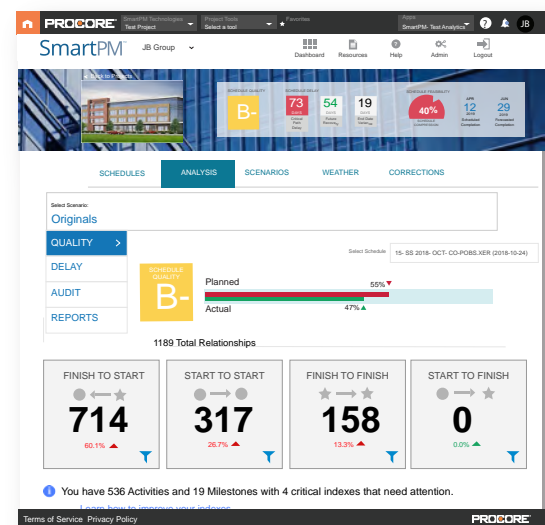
PROCORE SmartPM Technologies Test Project Project Tools Select a tool Favorites Apps SmartPM- Test Analytics ? JB

SmartPM JB Group

Dashboard Resources Help Admin Logout

Back to Projects

SCHEDULE QUALITY B-

73 DAYS Critical Path Delay

54 DAYS Project Recovery

19 DAYS End Date Variance

SCHEDULE TIMELINE 40% Schedule Compression

APR 12 2019 Scheduled Completion

JUN 29 2019 Forecasted Completion

SCHEDULES ANALYSIS SCENARIOS WEATHER CORRECTIONS

Select Scenario:
Originals

QUALITY >
DELAY
AUDIT
REPORTS

Select Schedule 15- SS 2018- OCT- CO-POBS.XER (2018-10-24)

SCHEDULE QUALITY B-

Planned 55%
Actual 47%

1189 Total Relationships

| FINISH TO START | START TO START | FINISH TO FINISH | START TO FINISH |
|---|---|---|---|
| 714 | 317 | 158 | 0 |
| 60.1% | 26.7% | 13.3% | 0.0% |

You have 536 Activities and 19 Milestones with 4 critical indexes that need attention.

Learn how to improve your indexes

Terms of Service Privacy Policy PROCORE